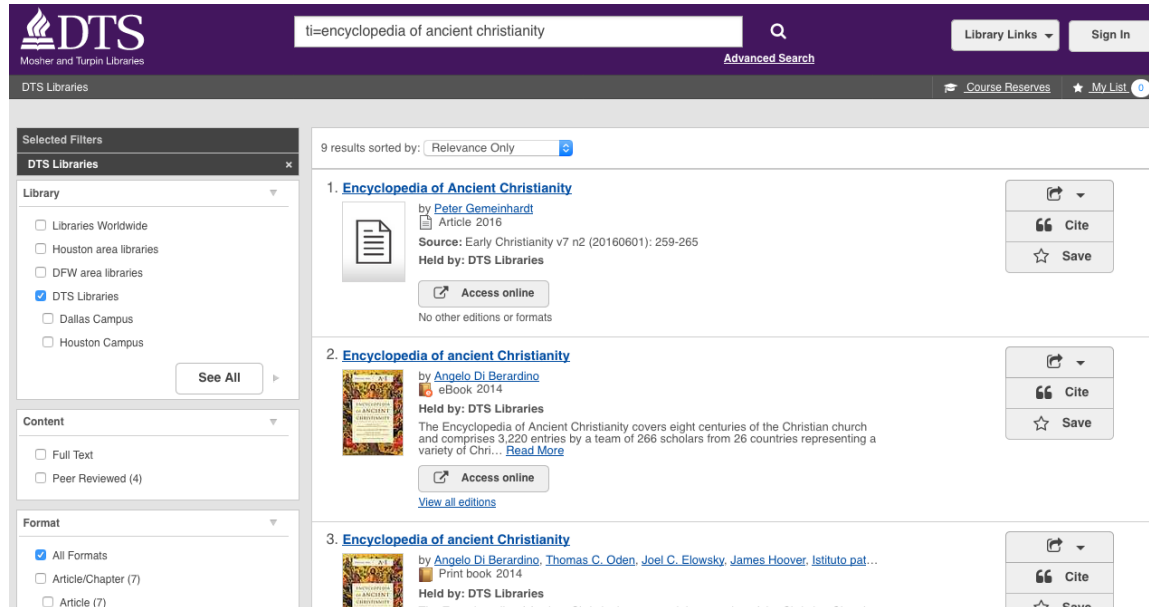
DTS
Mosher and Turpin Libraries

ti=encyclopedia of ancient christianity

Advanced Search

Library Links

Sign In

DTS Libraries

Course Reserves

My List 0

Selected Filters

DTS Libraries ×

Library

Libraries Worldwide

Houston area libraries

DFW area libraries

DTS Libraries

Dallas Campus

Houston Campus

See All

Content

Full Text

Peer Reviewed (4)

Format

All Formats

Article/Chapter (7)

Article (7)

9 results sorted by: Relevance Only

1. Encyclopedia of Ancient Christianity

by Peter Gemeinhardt
Article 2016
Source: Early Christianity v7 n2 (20160601): 259-265
Held by: DTS Libraries

Access online

No other editions or formats

Cite

Save

2. Encyclopedia of ancient Christianity

by Angelo Di Berardino
eBook 2014
Held by: DTS Libraries
The Encyclopedia of Ancient Christianity covers eight centuries of the Christian church and comprises 3,220 entries by a team of 266 scholars from 26 countries representing a variety of Chri… Read More

Access online

View all editions

Cite

Save

3. Encyclopedia of ancient Christianity

by Angelo Di Berardino, Thomas C. Oden, Joel C. Elowsky, James Hoover, Istituto pat…
Print book 2014
Held by: DTS Libraries

Cite

Save